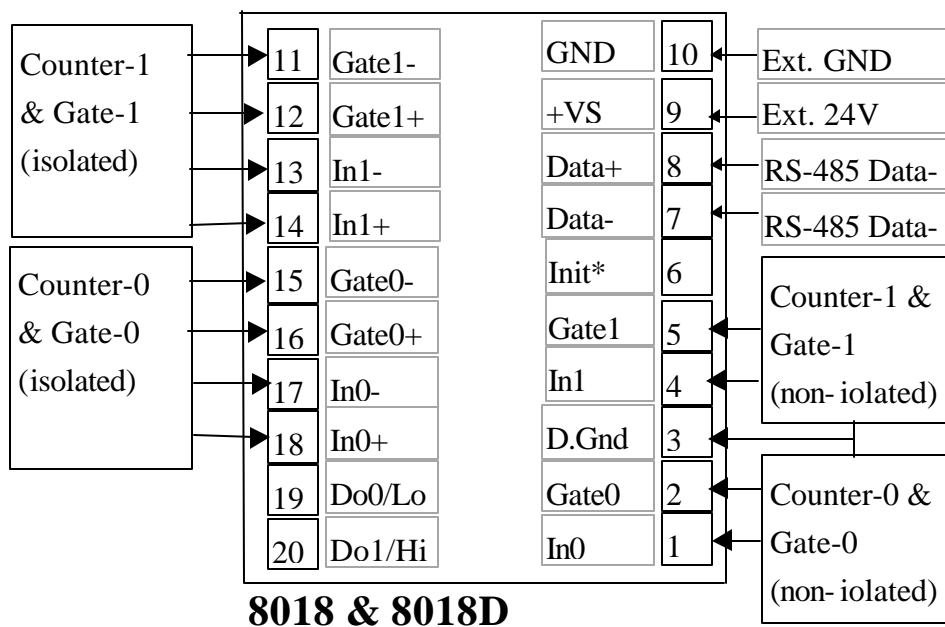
Counter-1 & Gate-1 (isolated)

Counter-0 & Gate-0 (isolated)

| | | | |
|---|---|---|---|
| 11 | Gate1- | GND | 10 |
| 12 | Gate1+ | +VS | 9 |
| 13 | In1- | Data+ | 8 |
| 14 | In1+ | Data- | 7 |
| 15 | Gate0- | Init* | 6 |
| 16 | Gate0+ | Gate1 | 5 |
| 17 | In0- | In1 | 4 |
| 18 | In0+ | D.Gnd | 3 |
| 19 | Do0/Lo | Gate0 | 2 |
| 20 | Do1/Hi | In0 | 1 |

Ext. GND

Ext. 24V

RS-485 Data-

RS-485 Data-

Counter-1 & Gate-1 (non- iolated)

Counter-0 & Gate-0 (non- iolated)

8018 & 8018D